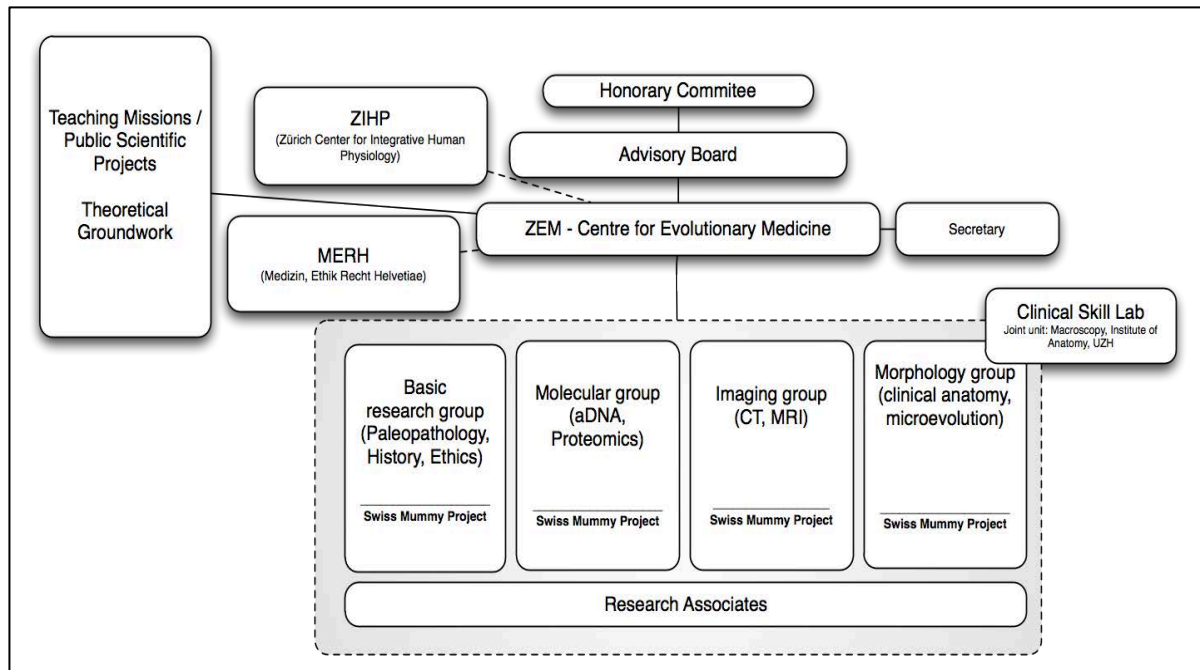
Teaching Missions / Public Scientific Projects

Theoretical Groundwork

ZIHP
(Zürich Center for Integrative Human Physiology)

Honorary Commitee

Advisory Board

ZEM - Centre for Evolutionary Medicine

Secretary

MERH
(Medizin, Ethik Recht Helvetiae)

Clinical Skill Lab
Joint unit: Macroscopy, Institute of Anatomy, UZH

Basic research group (Paleopathology, History, Ethics)

Swiss Mummy Project

Molecular group (aDNA, Proteomics)

Swiss Mummy Project

Imaging group (CT, MRI)

Swiss Mummy Project

Morphology group (clinical anatomy, microevolution)

Swiss Mummy Project

Research Associates